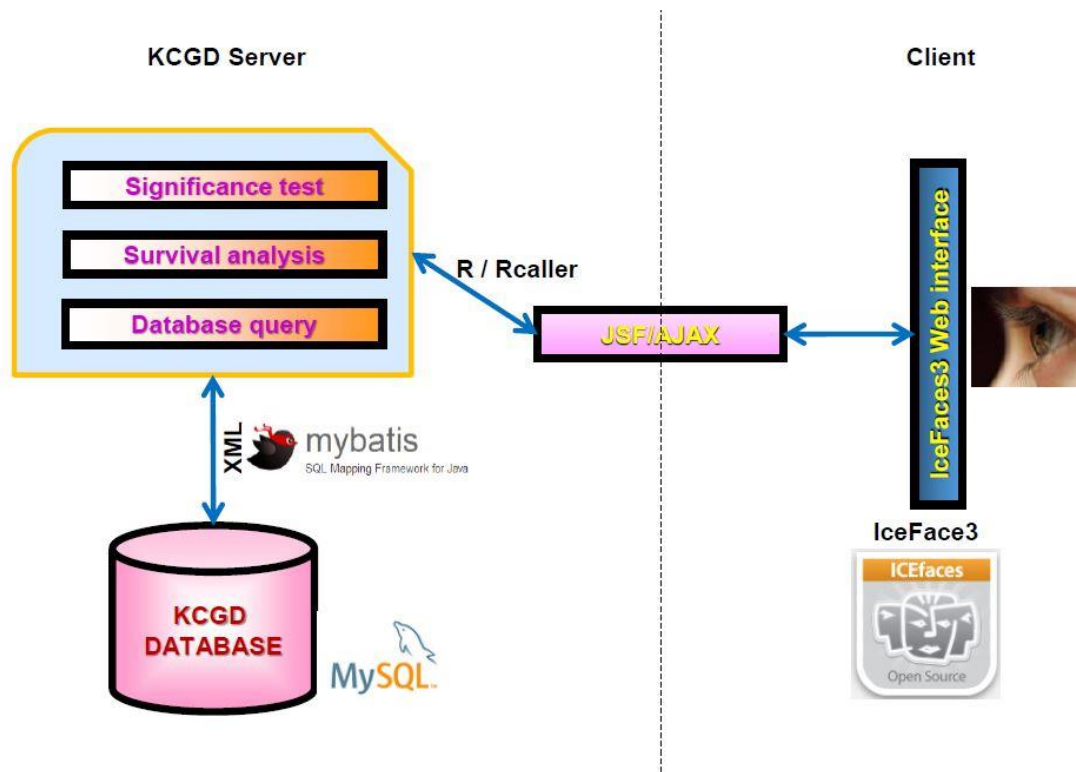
KCGD Server

Client

Significance test

Survival analysis

Database query

R / Rcaller

JSF/AJAX

IceFaces3 Web interface

XML

mybatis
SQL Mapping Framework for Java

KCGD
DATABASE

MySQL

IceFace3

ICEfaces

Open Source